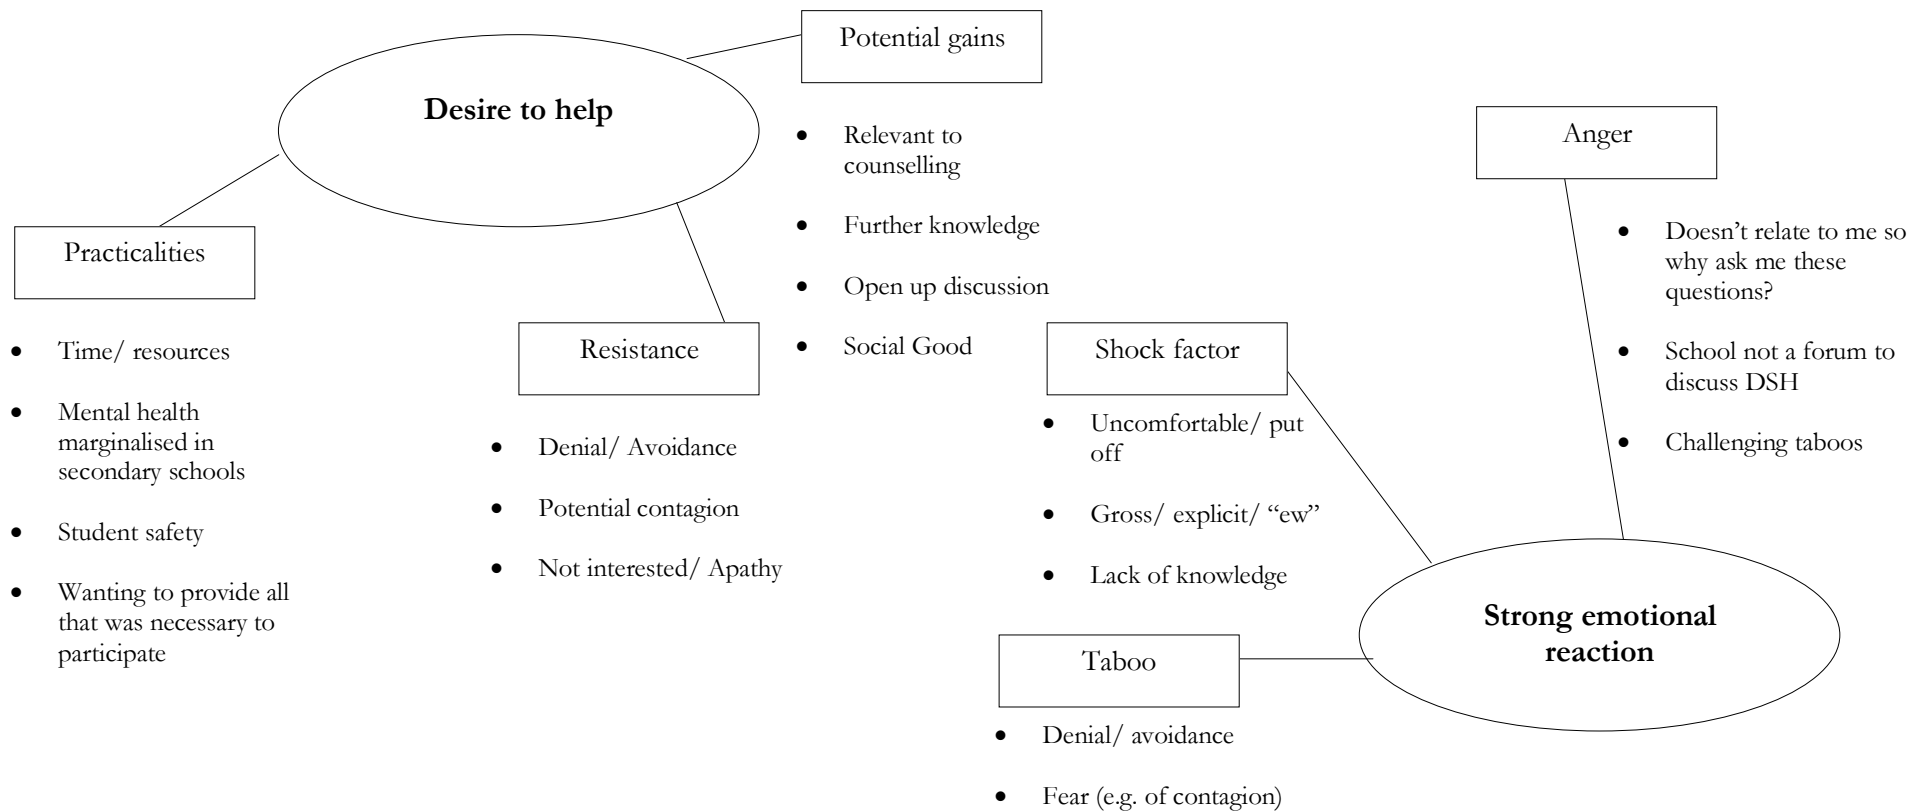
Potential gains

Desire to help

- Relevant to counselling
- Further knowledge
- Open up discussion
- Social Good

Practicalities

- Time/ resources
- Mental health marginalised in secondary schools
- Student safety
- Wanting to provide all that was necessary to participate

Resistance

- Denial/ Avoidance
- Potential contagion
- Not interested/ Apathy

Anger

- Doesn't relate to me so why ask me these questions?
- School not a forum to discuss DSH
- Challenging taboos

Shock factor

- Uncomfortable/ put off
- Gross/ explicit/ "ew"
- Lack of knowledge

Strong emotional reaction

Taboo

- Denial/ avoidance
- Fear (e.g. of contagion)